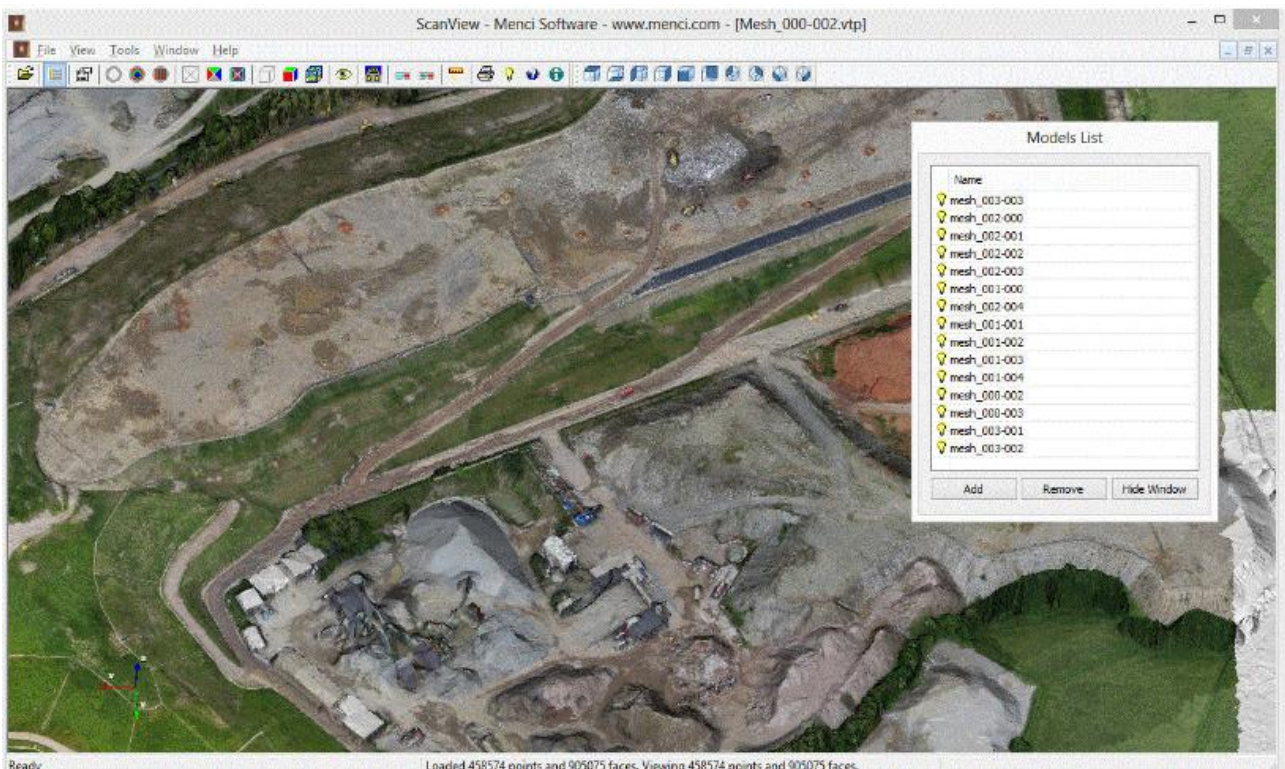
ScanView - Menci Software - www.menci.com - [Mesh_000-002.vtp]

File View Tools Window Help

Models List

Name
mesh_003-003
mesh_002-000
mesh_002-001
mesh_002-002
mesh_002-003
mesh_001-000
mesh_002-004
mesh_001-001
mesh_001-002
mesh_001-003
mesh_001-004
mesh_000-002
mesh_000-003
mesh_003-001
mesh_003-002

Add Remove Hide Window

Ready

Loaded 458574 points and 905075 faces. Viewing 458574 points and 905075 faces.